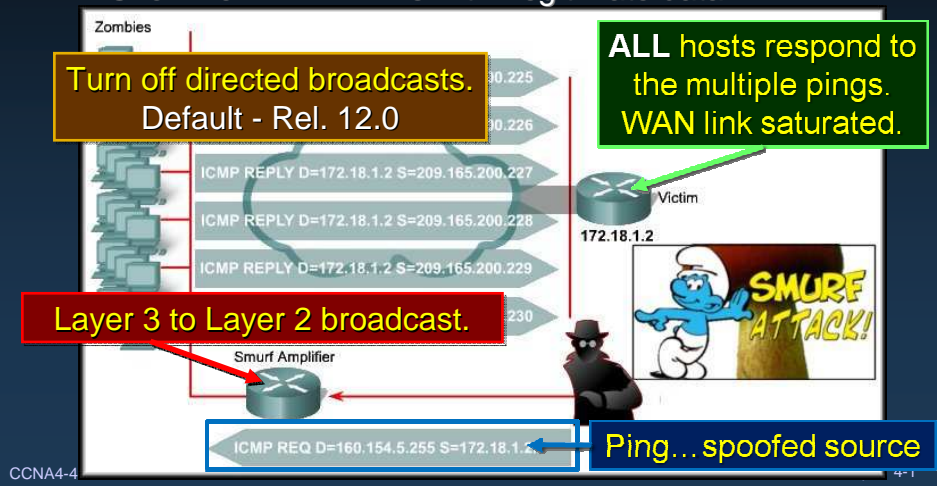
Zombies

Turn off directed broadcasts. Default - Rel. 12.0

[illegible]00.225

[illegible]00.226

ALL hosts respond to the multiple pings. WAN link saturated.

ICMP REPLY D=172.18.1.2 S=209.165.200.227

ICMP REPLY D=172.18.1.2 S=209.165.200.228

ICMP REPLY D=172.18.1.2 S=209.165.200.229

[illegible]230

Victim

172.18.1.2

SMURF ATTACK!

Layer 3 to Layer 2 broadcast.

Smurf Amplifier

ICMP REQ D=160.154.5.255 S=172.18.1.2

Ping…spoofed source

CCNA4-4

4-1